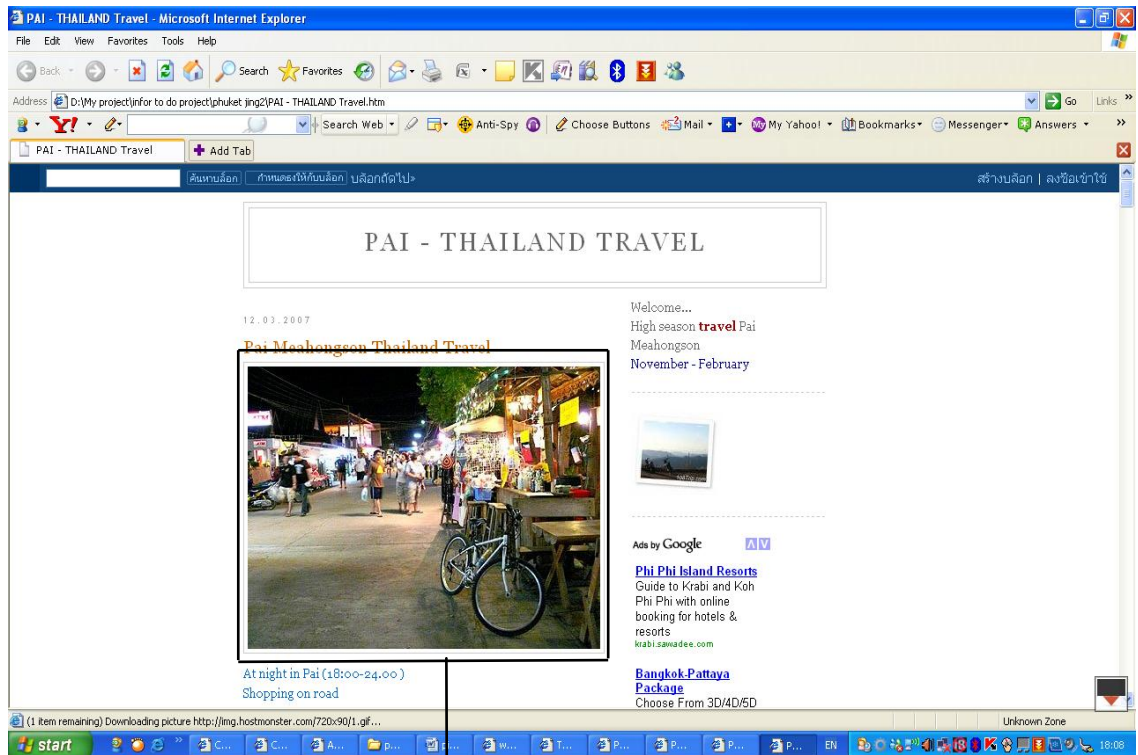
PAI - THAILAND Travel - Microsoft Internet Explorer

File Edit View Favorites Tools Help

Back Search Favorites

Address D:\My project\infor to do project\phuket jing2\PAI - THAILAND Travel.htm Go Links

Search Web Anti-Spy Choose Buttons Mail My Yahoo! Bookmarks Messenger Answers

PAI - THAILAND Travel Add Tab

ค้นหาบล็อก กำหนดธงให้กับบล็อก บล็อกถัดไป» สร้างบล็อก | ลงชื่อเข้าใช้

PAI - THAILAND TRAVEL

12.03.2007

Pai Meahongson Thailand Travel

At night in Pai (18:00-24.00)
Shopping on road

Welcome...
High season travel Pai Meahongson
November - February

Ads by Google

Phi Phi Island Resorts
Guide to Krabi and Koh Phi Phi with online booking for hotels & resorts
krabi.sawadee.com

Bangkok-Pattaya Package
Choose From 3D/4D/5D

(1 item remaining) Downloading picture http://img.hostmonster.com/720x90/1.gif...

Unknown Zone

start EN 18:08